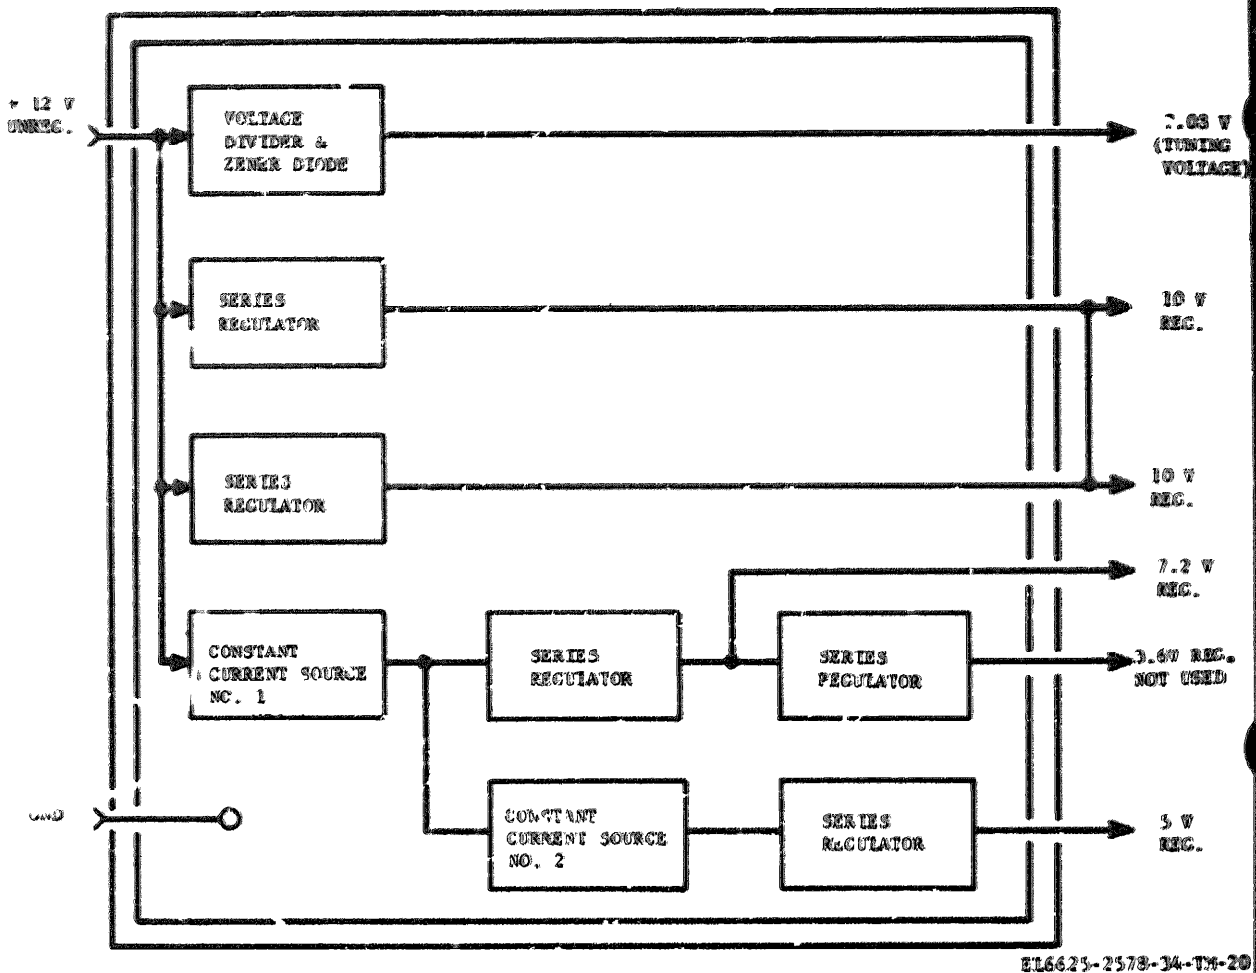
+ 12 V
UNREC.

VOLTAGE
DIVIDER &
ZENER DIODE

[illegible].08 V
(TUNING
VOLTAGE)

SERIES
REGULATOR

10 V
REG.

SERIES
REGULATOR

10 V
REG.

7.2 V
REG.

CONSTANT
CURRENT SOURCE
NO. 1

SERIES
REGULATOR

SERIES
PEGULATOR

3.6V REG.
NOT USED

GND

CONSTANT
CURRENT SOURCE
NO. 2

SERIES
REGULATOR

5 V
REG.

EL6625-2578-34-TM-20